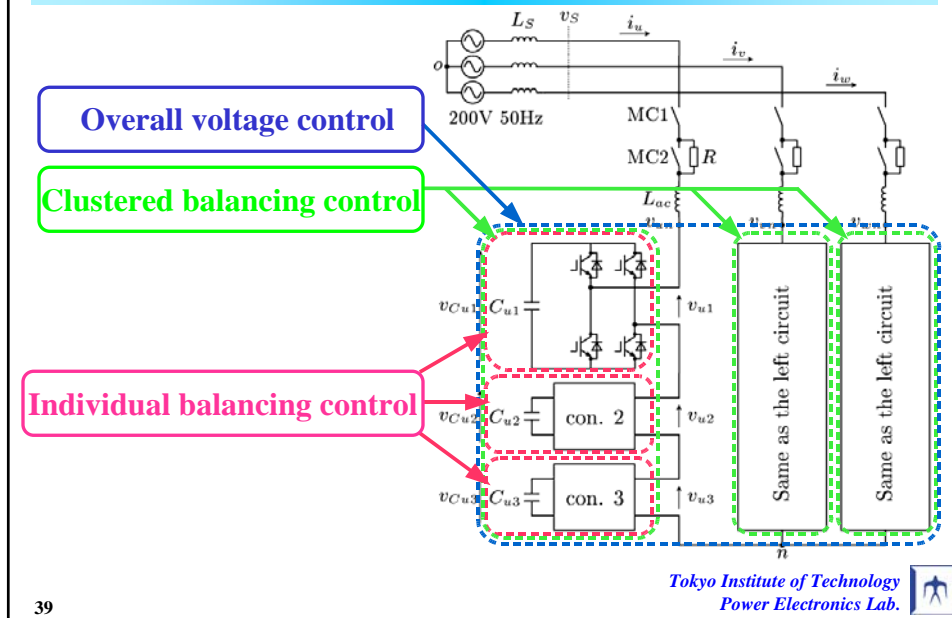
Overall voltage control

Clustered balancing control

Individual balancing control

$L_S$ $v_S$ $i_u$ $i_v$ $i_w$

o

200V 50Hz

MC1

MC2 $R$

$L_{ac}$

$v_{Cu1}$ $C_{u1}$ $v_{u1}$

$v_{Cu2}$ $C_{u2}$ con. 2 $v_{u2}$

$v_{Cu3}$ $C_{u3}$ con. 3 $v_{u3}$

Same as the left circuit

Same as the left circuit

$n$

39

Tokyo Institute of Technology
Power Electronics Lab.